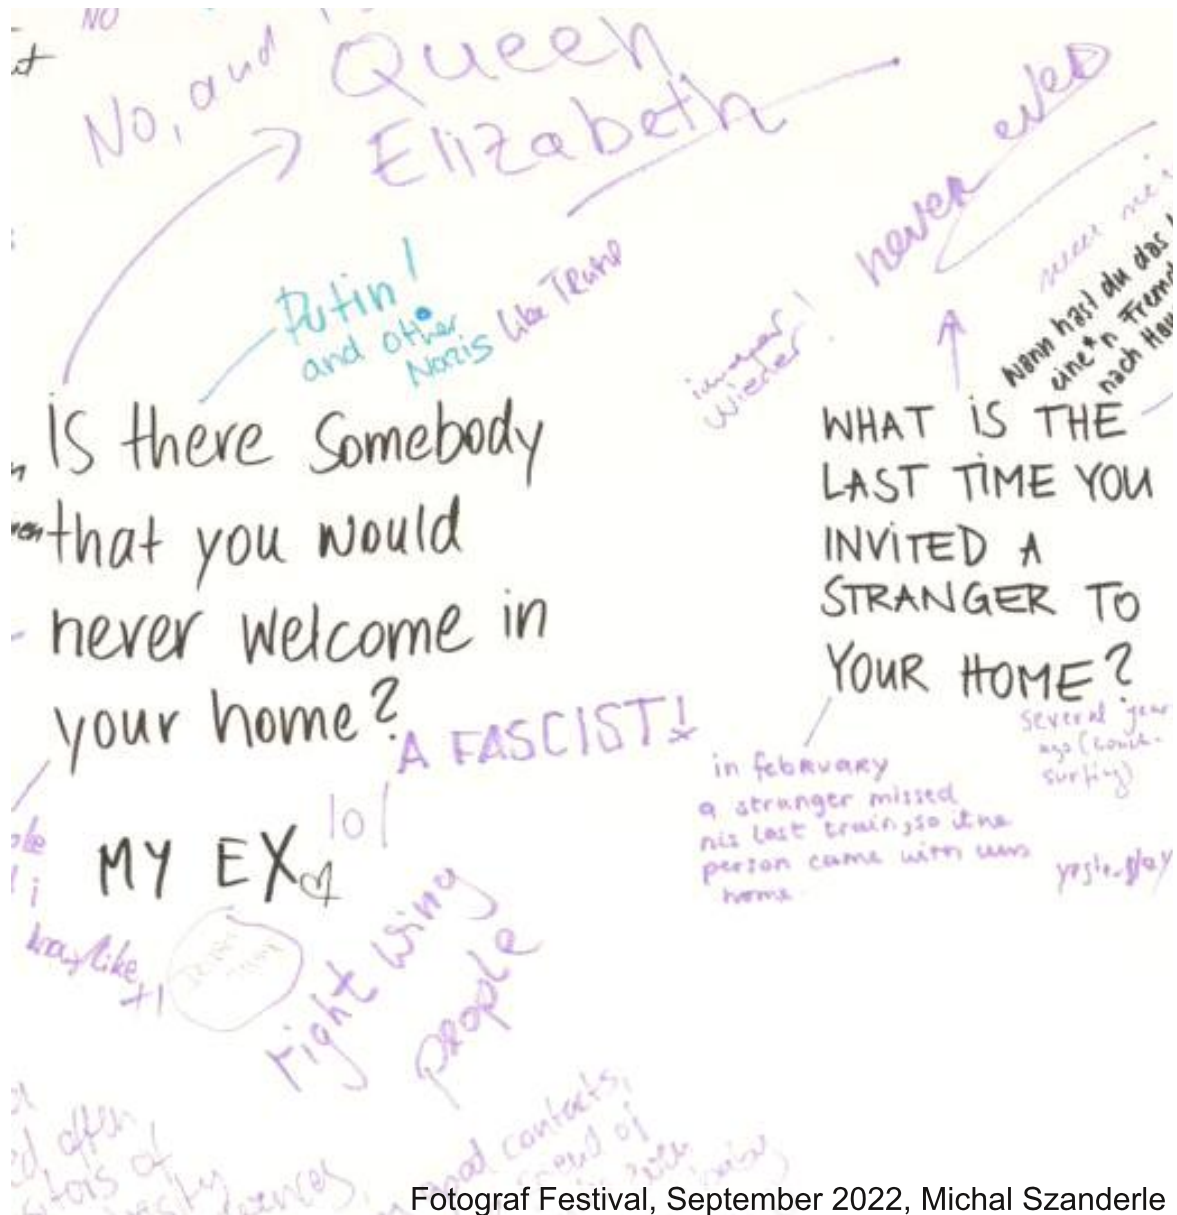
NO

No, and Queen Elizabeth

never ever

Putin! and other Nazis like Trump

immer wieder

Wann hast du das letzte Mal eine*n Fremde*n nach Hause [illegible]

Is there somebody that you would never welcome in your home?

A FASCIST!

MY EX

lol

right wing people

WHAT IS THE LAST TIME YOU INVITED A STRANGER TO YOUR HOME?

in february a stranger missed his last train, so the person came with us home

several years ago (couchsurfing)

yesterday

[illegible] like +1

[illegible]

Fotograf Festival, September 2022, Michal Szanderle